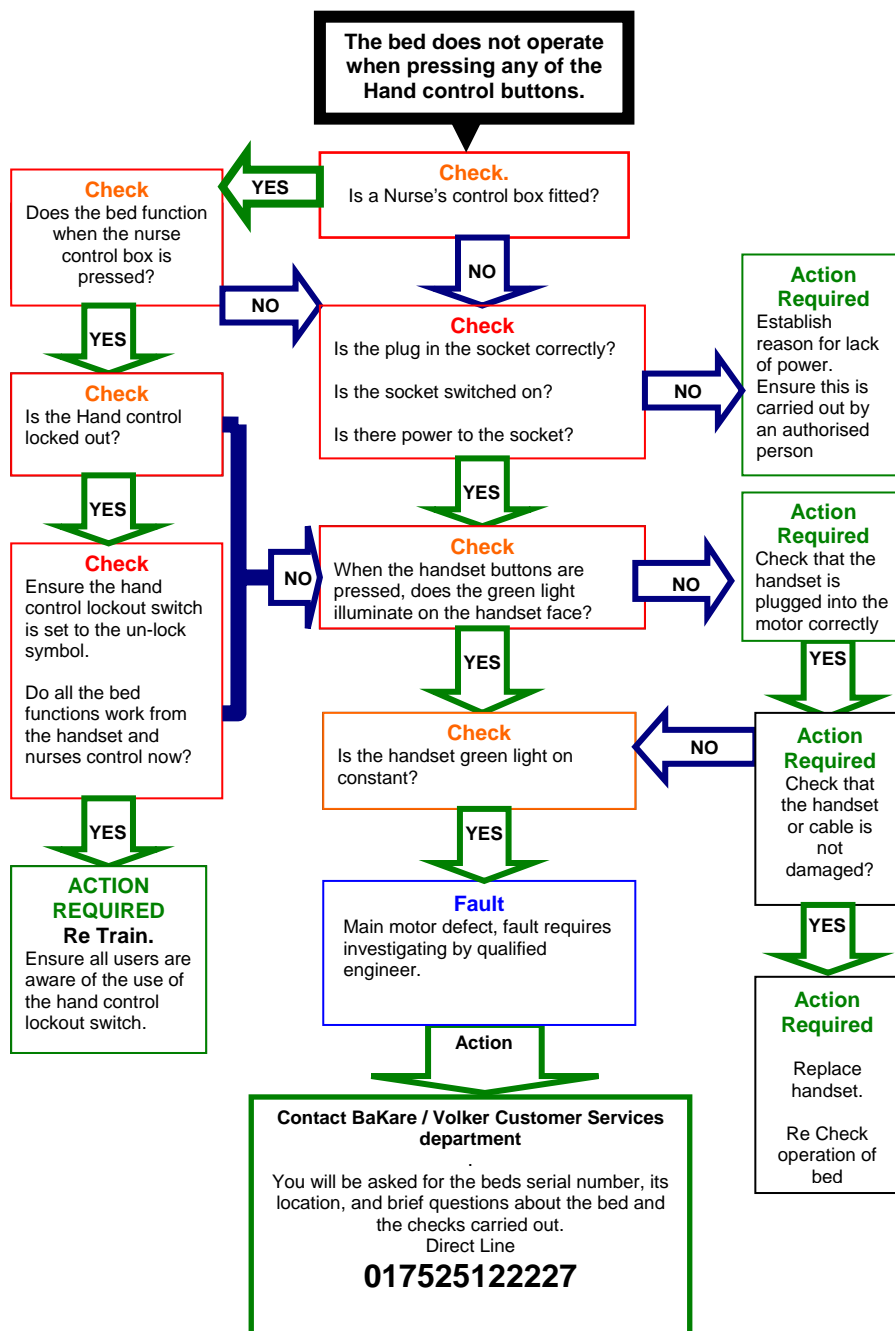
The bed does not operate when pressing any of the Hand control buttons.

Check.
Is a Nurse's control box fitted?

YES

Check
Does the bed function when the nurse control box is pressed?

NO

NO

Check
Is the plug in the socket correctly?

Is the socket switched on?

Is there power to the socket?

NO

Action Required
Establish reason for lack of power. Ensure this is carried out by an authorised person

YES

Check
Is the Hand control locked out?

YES

Check
Ensure the hand control lockout switch is set to the un-lock symbol.

Do all the bed functions work from the handset and nurses control now?

YES

NO

Check
When the handset buttons are pressed, does the green light illuminate on the handset face?

NO

Action Required
Check that the handset is plugged into the motor correctly

YES

YES

Check
Is the handset green light on constant?

NO

Action Required
Check that the handset or cable is not damaged?

YES

ACTION REQUIRED
Re Train.
Ensure all users are aware of the use of the hand control lockout switch.

YES

Fault
Main motor defect, fault requires investigating by qualified engineer.

YES

Action Required

Replace handset.

Re Check operation of bed

Action

Contact BaKare / Volker Customer Services department
.
You will be asked for the beds serial number, its location, and brief questions about the bed and the checks carried out.
Direct Line
017525122227